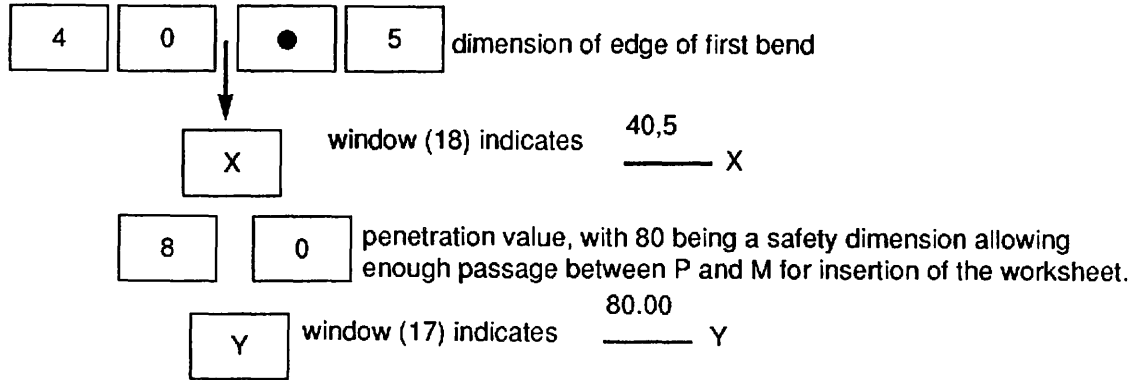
4 0 ● 5 dimension of edge of first bend

X window (18) indicates 40,5 —— X

8 0 penetration value, with 80 being a safety dimension allowing enough passage between P and M for insertion of the worksheet.

Y window (17) indicates 80.00 —— Y